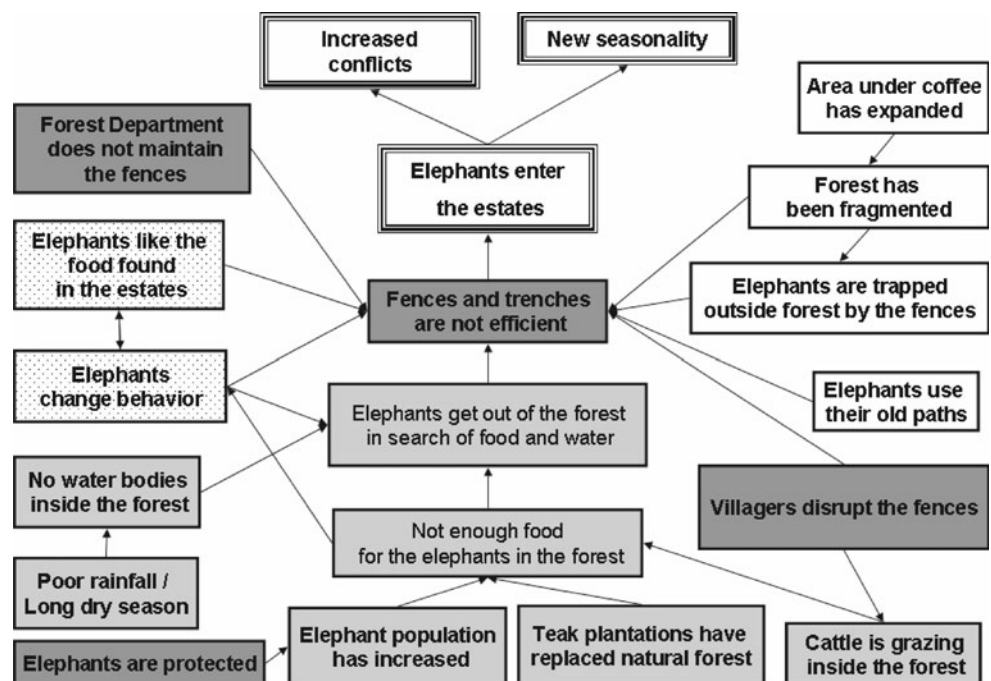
Increased conflicts

New seasonality

Forest Department does not maintain the fences

Elephants enter the estates

Area under coffee has expanded

Forest has been fragmented

Elephants like the food found in the estates

Fences and trenches are not efficient

Elephants are trapped outside forest by the fences

Elephants change behavior

Elephants get out of the forest in search of food and water

Elephants use their old paths

No water bodies inside the forest

Villagers disrupt the fences

Not enough food for the elephants in the forest

Poor rainfall / Long dry season

Elephants are protected

Elephant population has increased

Teak plantations have replaced natural forest

Cattle is grazing inside the forest